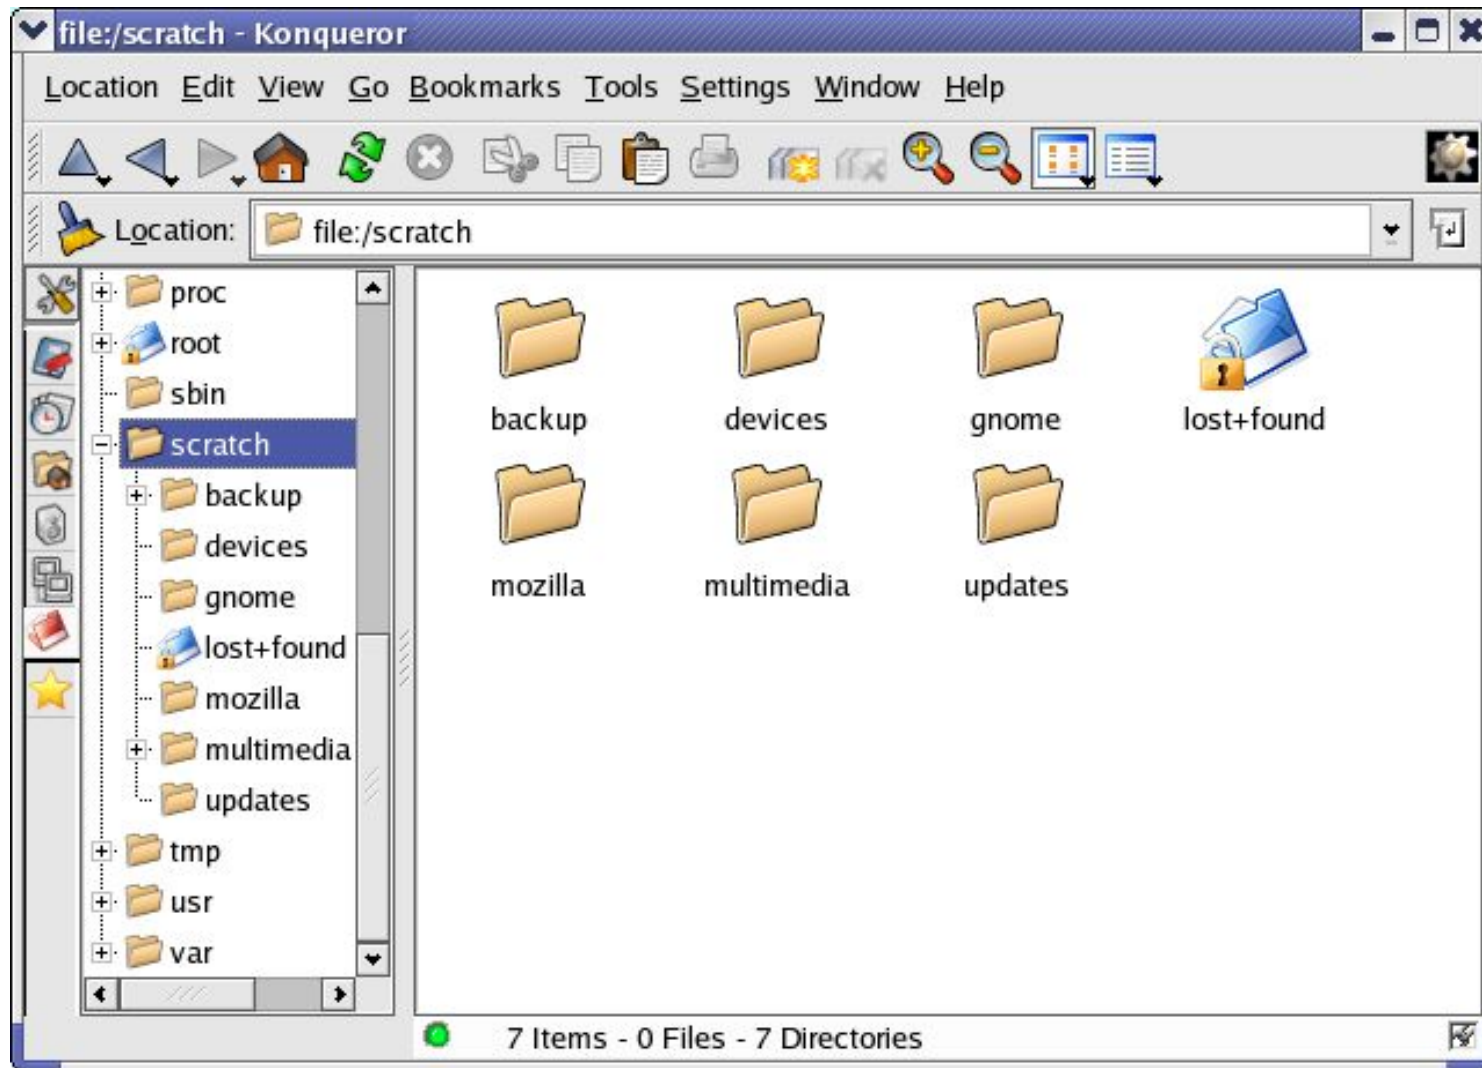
file:/scratch - Konqueror

Location Edit View Go Bookmarks Tools Settings Window Help

Location: file:/scratch

proc
root
sbin
scratch
backup
devices
gnome
lost+found
mozilla
multimedia
updates
tmp
usr
var

backup
devices
gnome
lost+found
mozilla
multimedia
updates

7 Items - 0 Files - 7 Directories